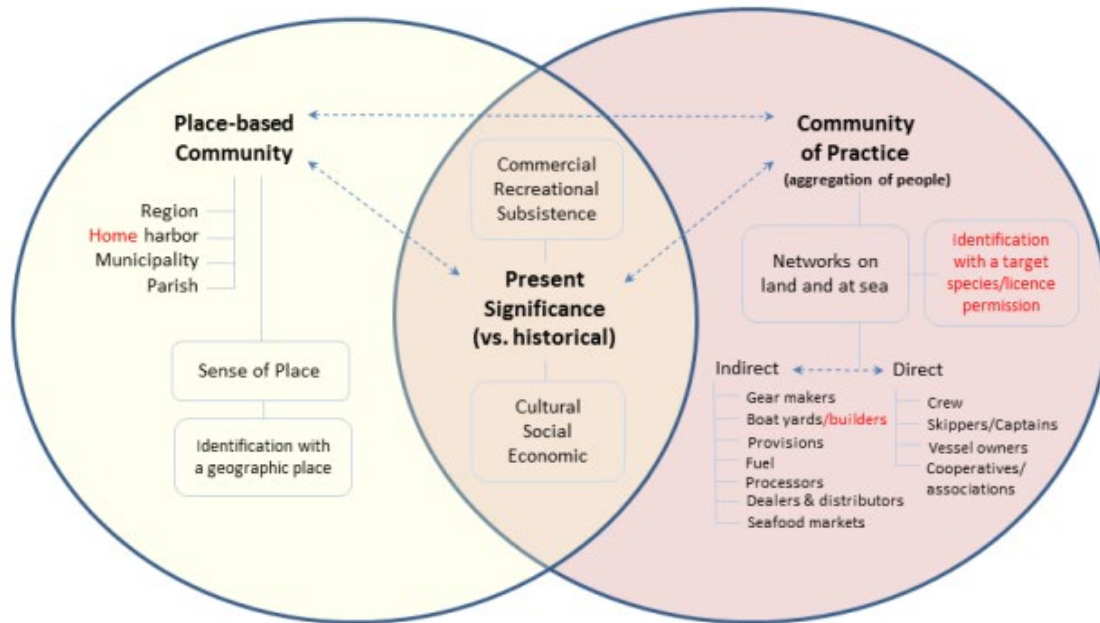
Place-based Community

Region
Home harbor
Municipality
Parish

Sense of Place

Identification with a geographic place

Commercial
Recreational
Subsistence

Present Significance (vs. historical)

Cultural
Social
Economic

Community of Practice
(aggregation of people)

Networks on land and at sea

Identification with a target species/licence permission

Indirect
Gear makers
Boat yards/builders
Provisions
Fuel
Processors
Dealers & distributors
Seafood markets

Direct
Crew
Skippers/Captains
Vessel owners
Cooperatives/ associations